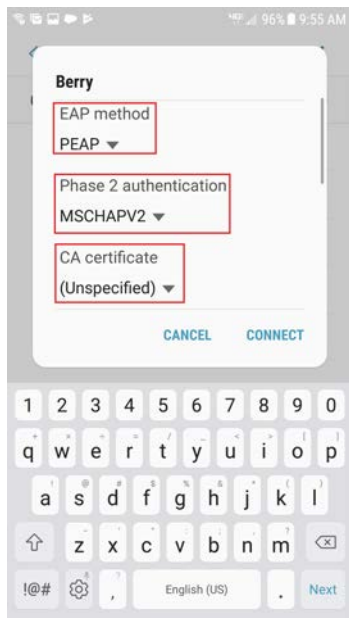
96% 9:55 AM

Berry

EAP method
PEAP

Phase 2 authentication
MSCHAPV2

CA certificate
(Unspecified)

CANCEL CONNECT

1 2 3 4 5 6 7 8 9 0
q w e r t y u i o p
a s d f g h j k l
z x c v b n m
!@# , English (US) . Next